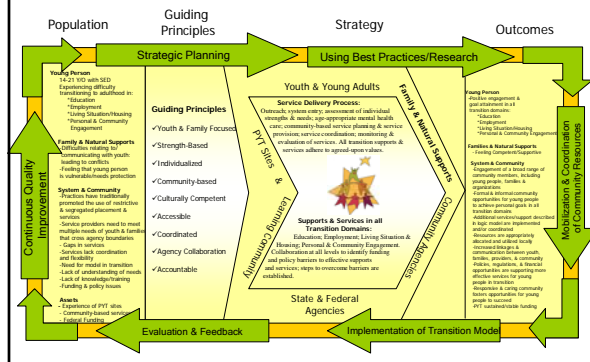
Population

Guiding Principles

Strategy

Outcomes

Strategic Planning

Using Best Practices/Research

Young Person
14-21 Y/O with SED
Experiencing difficulty transitioning to adulthood in:
*Education
*Employment
*Living Situation/Housing
*Personal & Community Engagement

Family & Natural Supports
-Difficulties relating to/communicating with youth: leading to conflicts
-Feeling that young person is vulnerable/needs protection

System & Community
-Practices have traditionally promoted the use of restrictive & segregated placement & services
-Service providers need to meet multiple needs of youth & families that cross agency boundaries
- Gaps in services
-Services lack coordination and flexibility
-Need for model in transition
-Lack of understanding of needs
-Lack of knowledge/training
-Funding & policy issues

Assets
- Experience of PYT sites
- Community-based services
- Federal Funding

Guiding Principles
✓Youth & Family Focused
✓Strength-Based
✓Individualized
✓Community-based
✓Culturally Competent
✓Accessible
✓Coordinated
✓Agency Collaboration
✓Accountable

Youth & Young Adults

Service Delivery Process:
Outreach; system entry; assessment of individual strengths & needs; age-appropriate mental health care; community-based service planning & service provision; service coordination; monitoring & evaluation of services. All transition supports & services adhere to agreed-upon values.

PYT Sites & Learning Community

Family & Natural Supports

Community Agencies

Supports & Services in all Transition Domains:
Education; Employment; Living Situation & Housing; Personal & Community Engagement. Collaboration at all levels to identify funding and policy barriers to effective supports and services; steps to overcome barriers are established.

State & Federal Agencies

Young Person
-Positive engagement & goal attainment in all transition domains:
*Education
*Employment
*Living Situation/Housing
*Personal & Community Engagement

Families & Natural Supports
- Feeling Competent/Supportive

System & Community
-Engagement of a broad range of community members, including young people, families & organizations
-Formal & informal community opportunities for young people to achieve personal goals in all transition domains
-Additional services/support described in logic model are implemented and/or coordinated
-Resources are appropriately allocated and utilized locally
-Increased linkages & communication between youth, families, providers, & community
-Policies, regulations, & financial opportunities are supporting more effective services for young people in transition
-Responsive & caring community fosters opportunities for young people to succeed
-PYT sustained/stable funding

Continuous Quality Improvement

Mobilization & Coordination of Community Resources

Evaluation & Feedback

Implementation of Transition Model